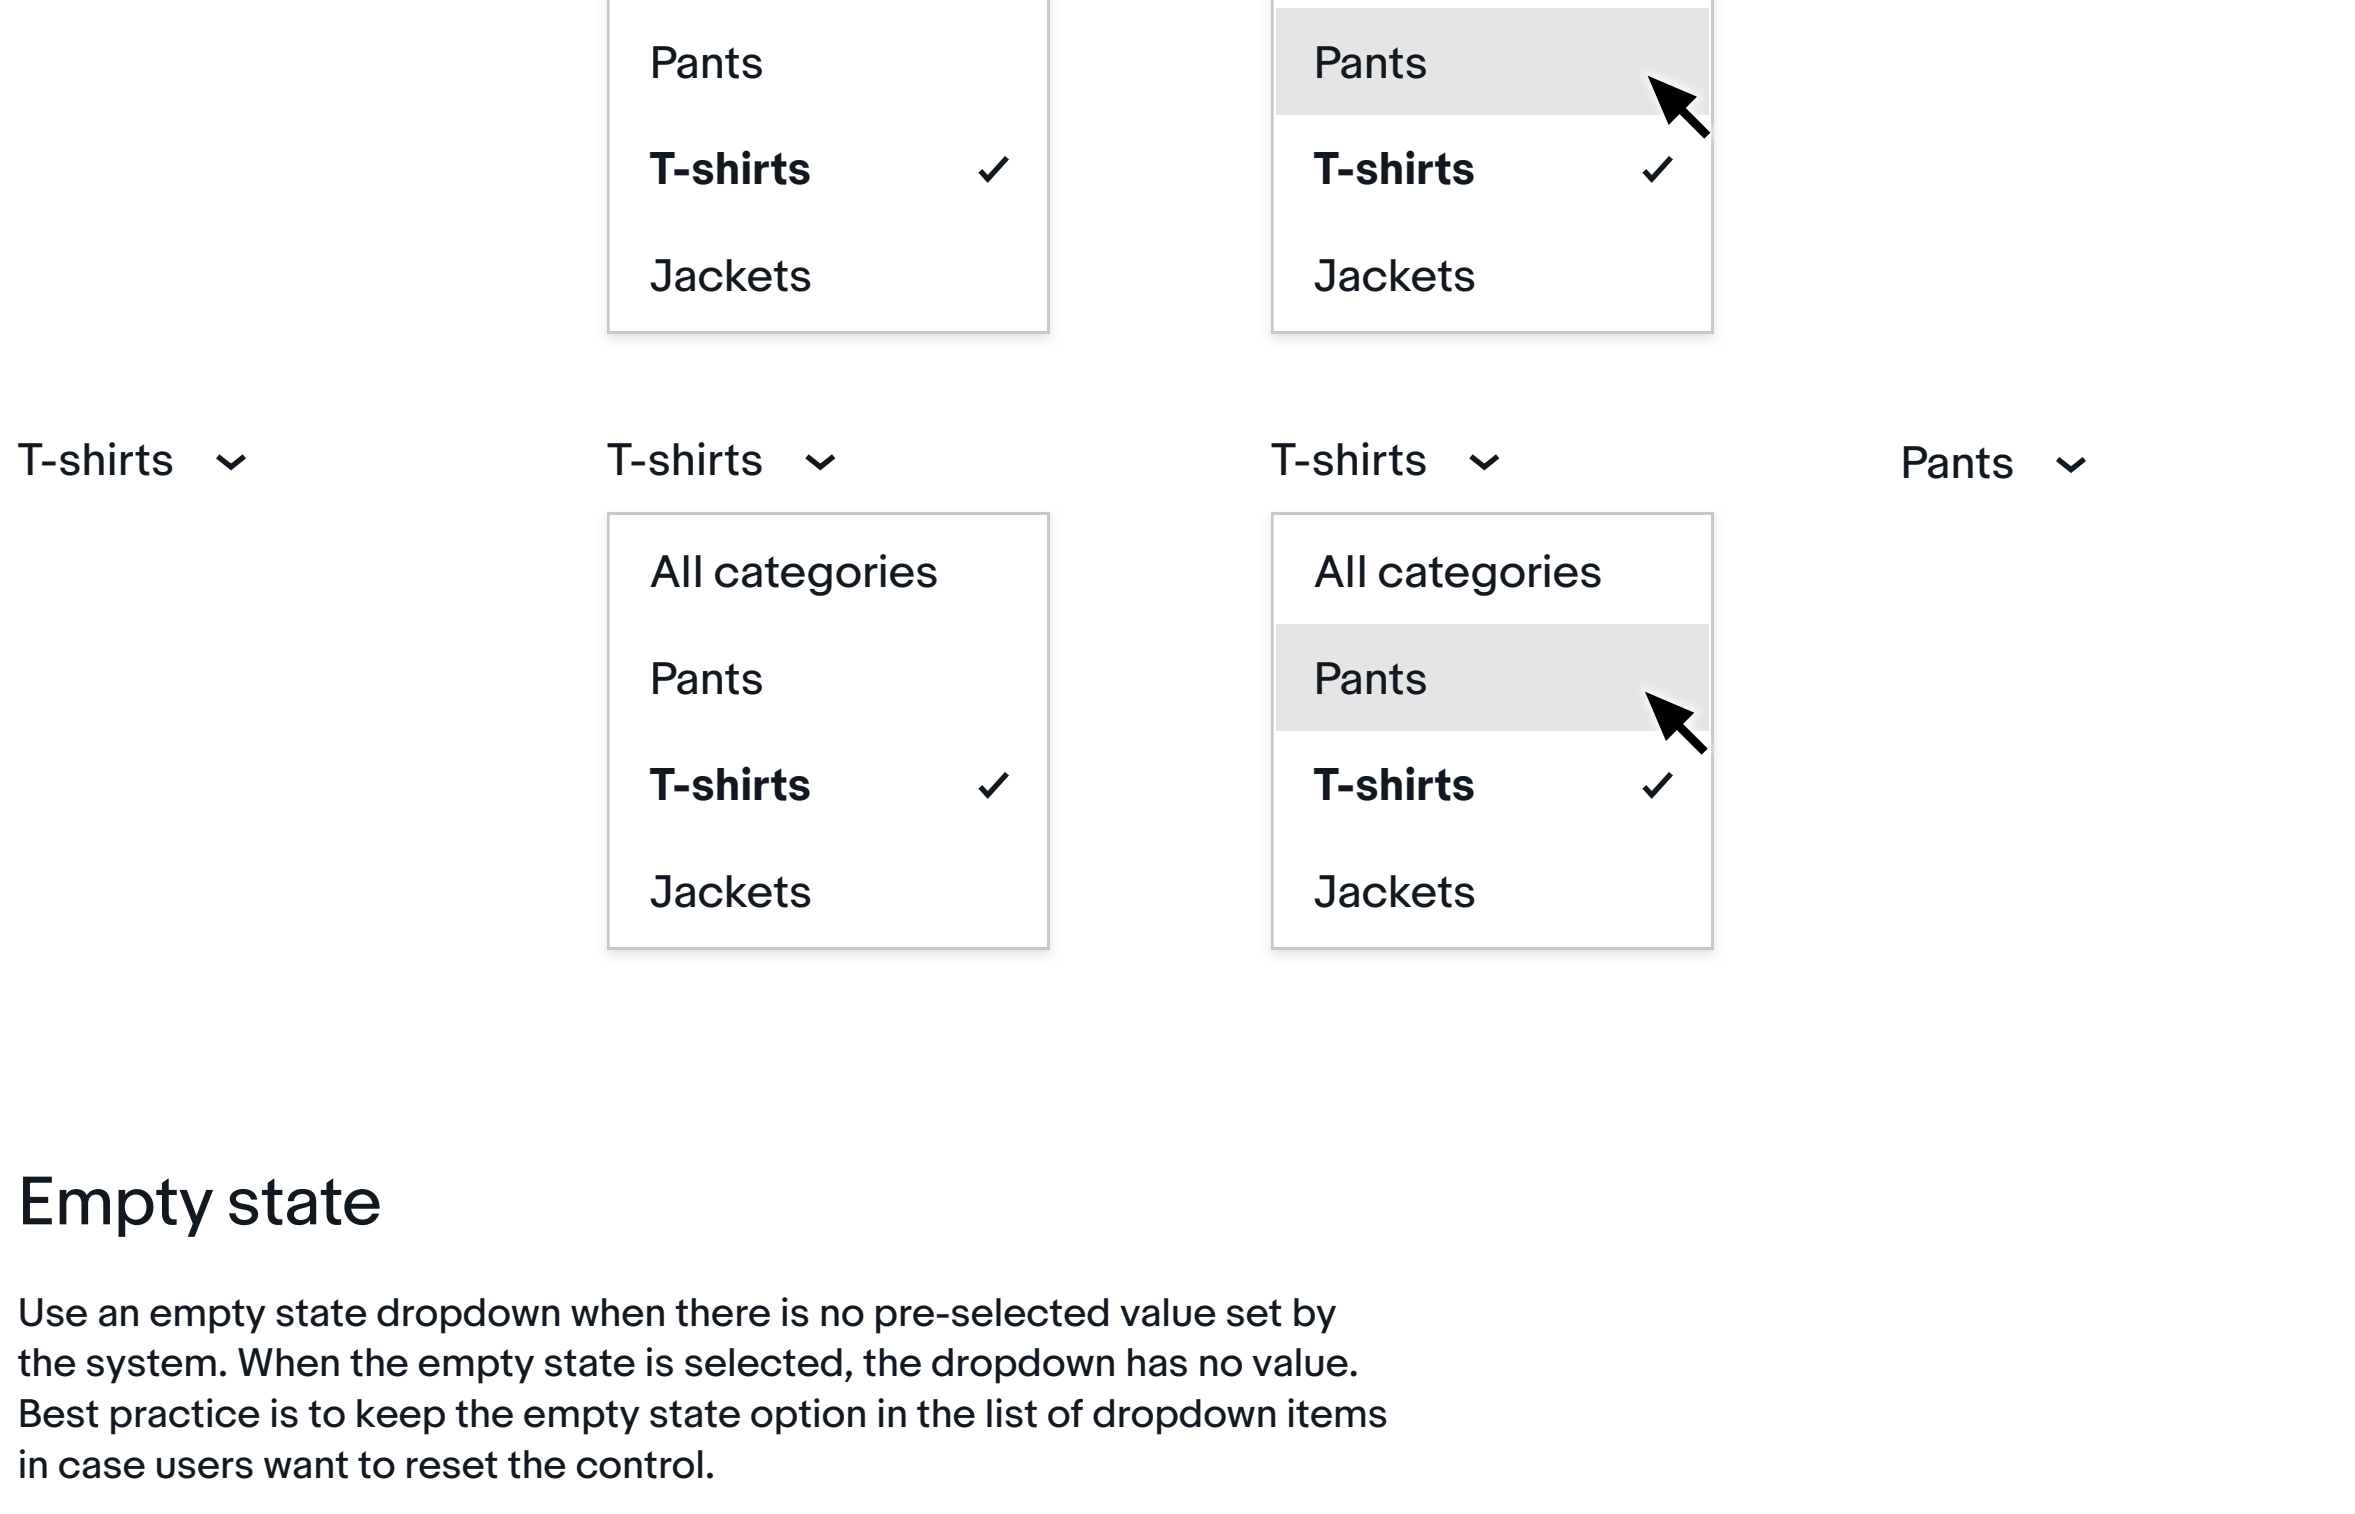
Pants

T-shirts ✓

Jackets

Pants

T-shirts ✓

Jackets

T-shirts

T-shirts

T-shirts

Pants

All categories

Pants

T-shirts ✓

Jackets

All categories

Pants

T-shirts ✓

Jackets

Empty state

Use an empty state dropdown when there is no pre-selected value set by the system. When the empty state is selected, the dropdown has no value. Best practice is to keep the empty state option in the list of dropdown items in case users want to reset the control.